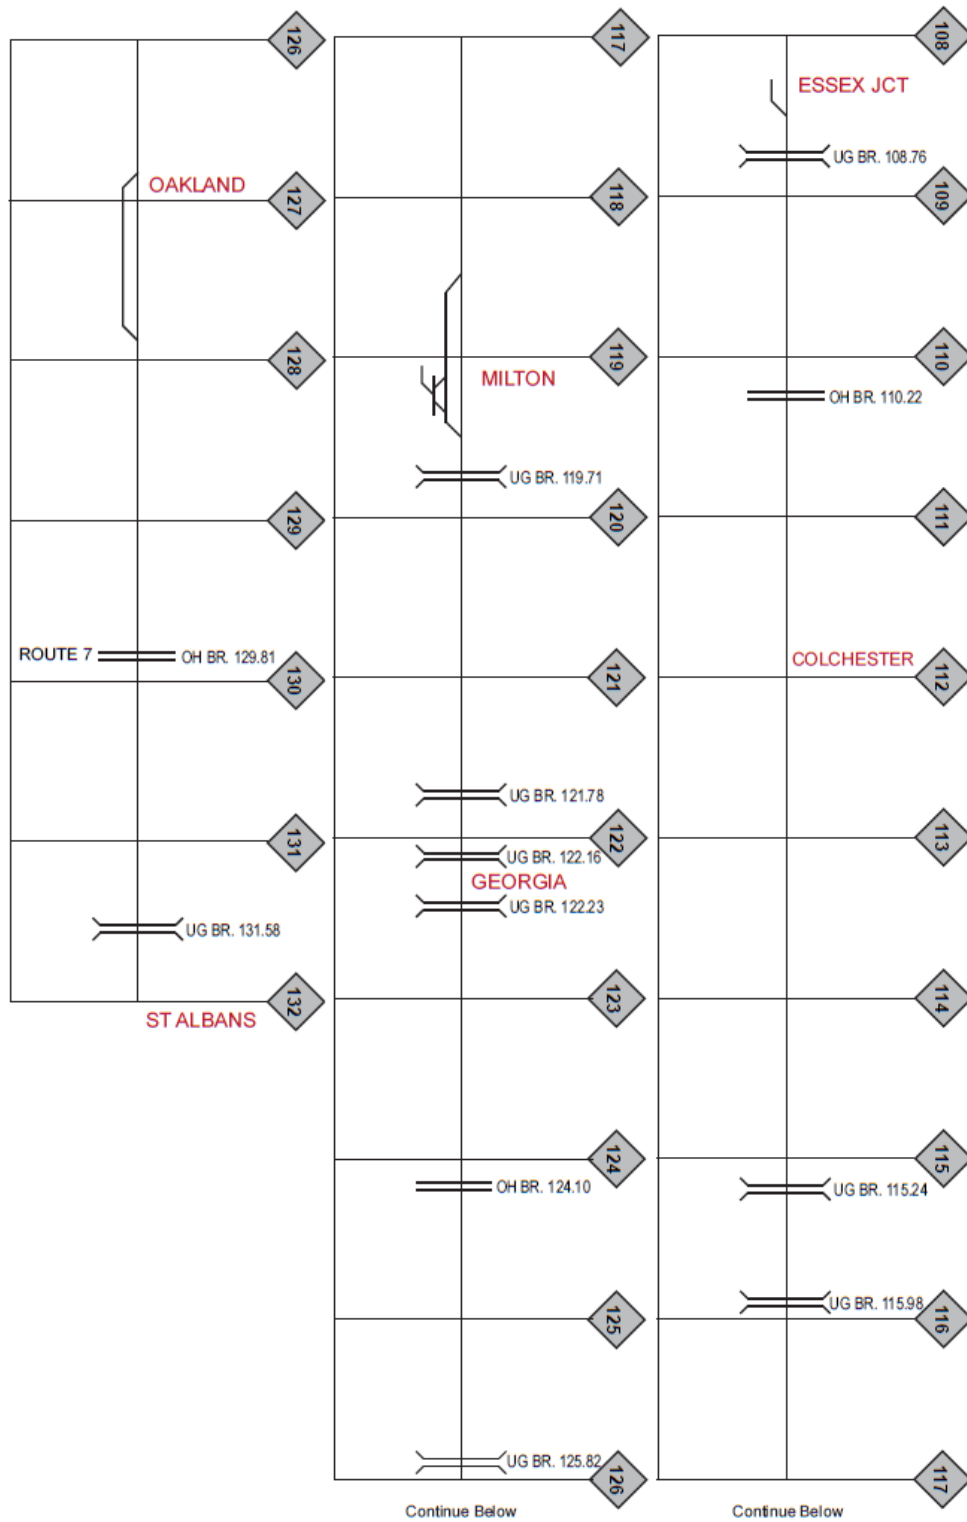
126
OAKLAND
127
128
129
ROUTE 7
OH BR. 129.81
130
131
UG BR. 131.58
ST ALBANS
132

117
118
MILTON
119
UG BR. 119.71
120
121
UG BR. 121.78
122
UG BR. 122.16
GEORGIA
UG BR. 122.23
123
124
OH BR. 124.10
125
UG BR. 125.82
126
Continue Below

108
ESSEX JCT
UG BR. 108.76
109
110
OH BR. 110.22
111
COLCHESTER
112
113
114
115
UG BR. 115.24
UG BR. 115.98
116
117
Continue Below